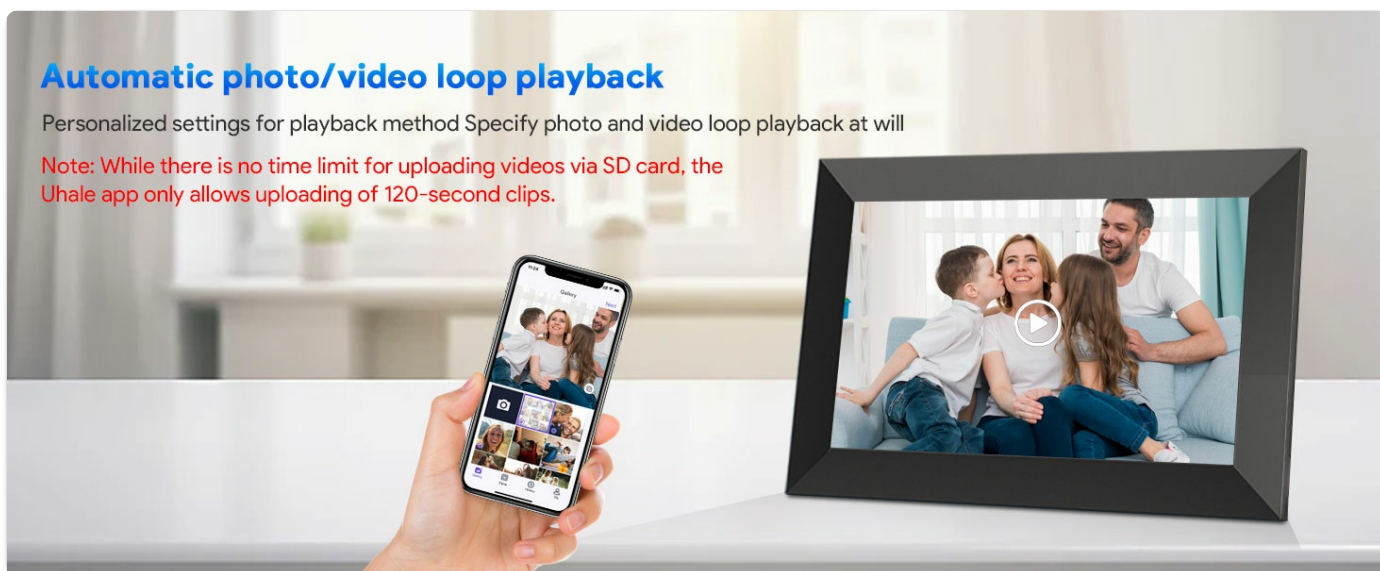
Automatic photo/video loop playback

Personalized settings for playback method Specify photo and video loop playback at will

Note: While there is no time limit for uploading videos via SD card, the Uhale app only allows uploading of 120-second clips.

Gallery

Next